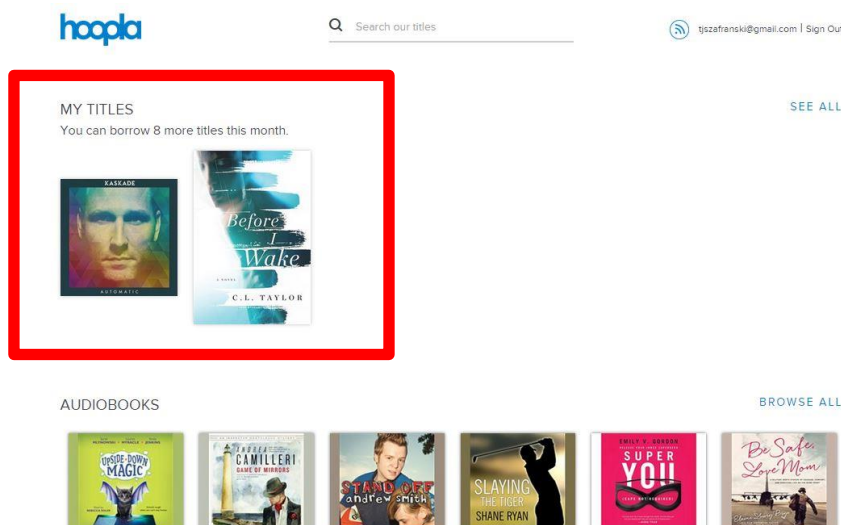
hoopla

Search our titles

tjszafranski@gmail.com | Sign Out

MY TITLES

You can borrow 8 more titles this month.

SEE ALL

KASKADE

AUTOMATIC

Before I Wake

A NOVEL

C.L. TAYLOR

AUDIOBOOKS

BROWSE ALL

UPSIDE-DOWN MAGIC

ANDREA CAMILLERI

GAME OF MIRRORS

STANDOFF

andrew smith

SLAYING THE TIGER

SHANE RYAN

EMILY V. GORDON

SUPER YOU

Be Safe, Love Mom